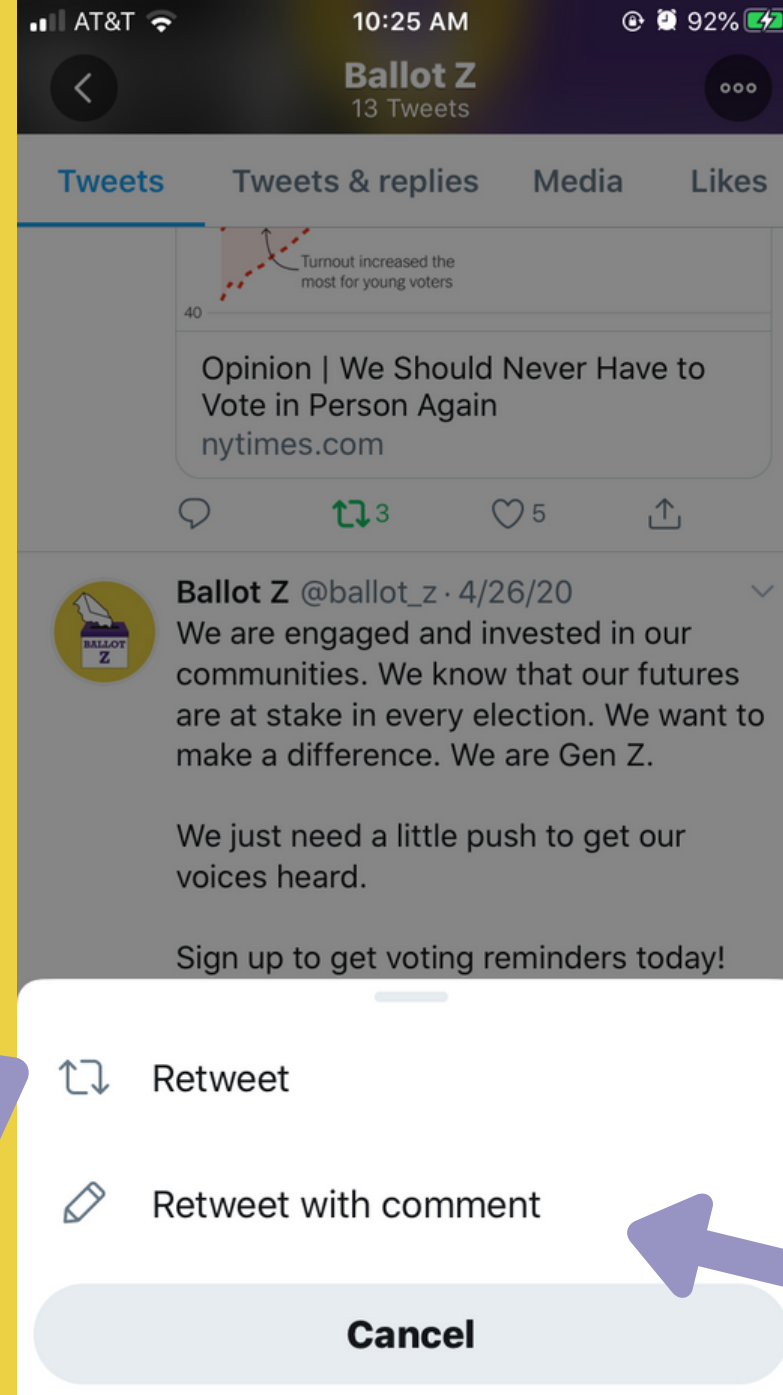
AT&T 10:25 AM 92%

Ballot Z
13 Tweets

Tweets Tweets & replies Media Likes

Turnout increased the most for young voters

40

Opinion | We Should Never Have to Vote in Person Again
nytimes.com

3 5

BALLOT Z

Ballot Z @ballot_z · 4/26/20
We are engaged and invested in our communities. We know that our futures are at stake in every election. We want to make a difference. We are Gen Z.

We just need a little push to get our voices heard.

Sign up to get voting reminders today!

Retweet

Retweet with comment

Cancel